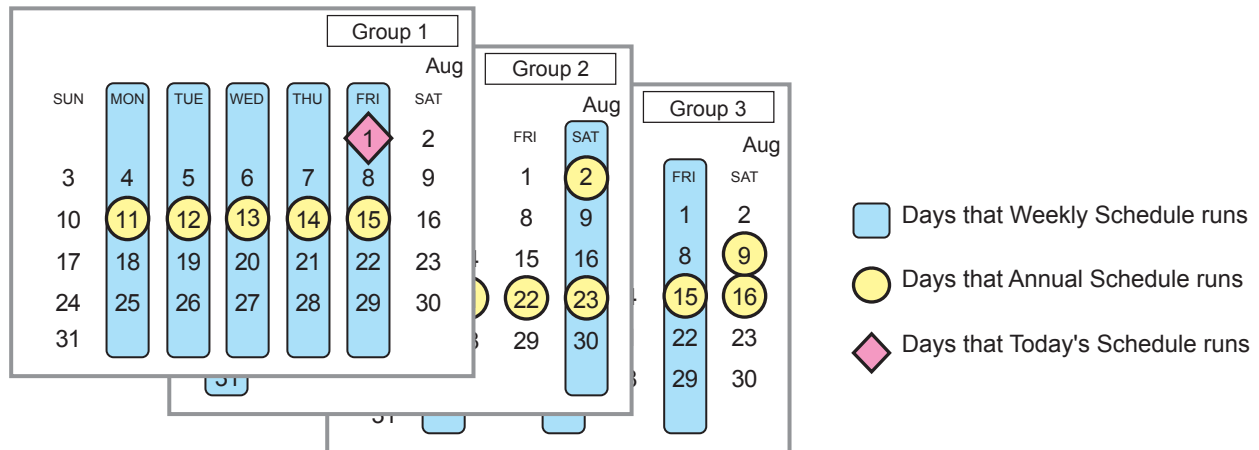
Group 1

Aug

| SUN | MON | TUE | WED | THU | FRI | SAT |
|---|---|---|---|---|---|---|
| | | | | | 1 | 2 |
| 3 | 4 | 5 | 6 | 7 | 8 | 9 |
| 10 | 11 | 12 | 13 | 14 | 15 | 16 |
| 17 | 18 | 19 | 20 | 21 | 22 | 23 |
| 24 | 25 | 26 | 27 | 28 | 29 | 30 |
| 31 | | | | | | |

Group 2

Aug

| FRI | SAT |
|---|---|
| 1 | 2 |
| 8 | 9 |
| 15 | 16 |
| 22 | 23 |
| 29 | 30 |

31

Group 3

Aug

| FRI | SAT |
|---|---|
| 1 | 2 |
| 8 | 9 |
| 15 | 16 |
| 22 | 23 |
| 29 | 30 |

31

Days that Weekly Schedule runs

Days that Annual Schedule runs

Days that Today's Schedule runs